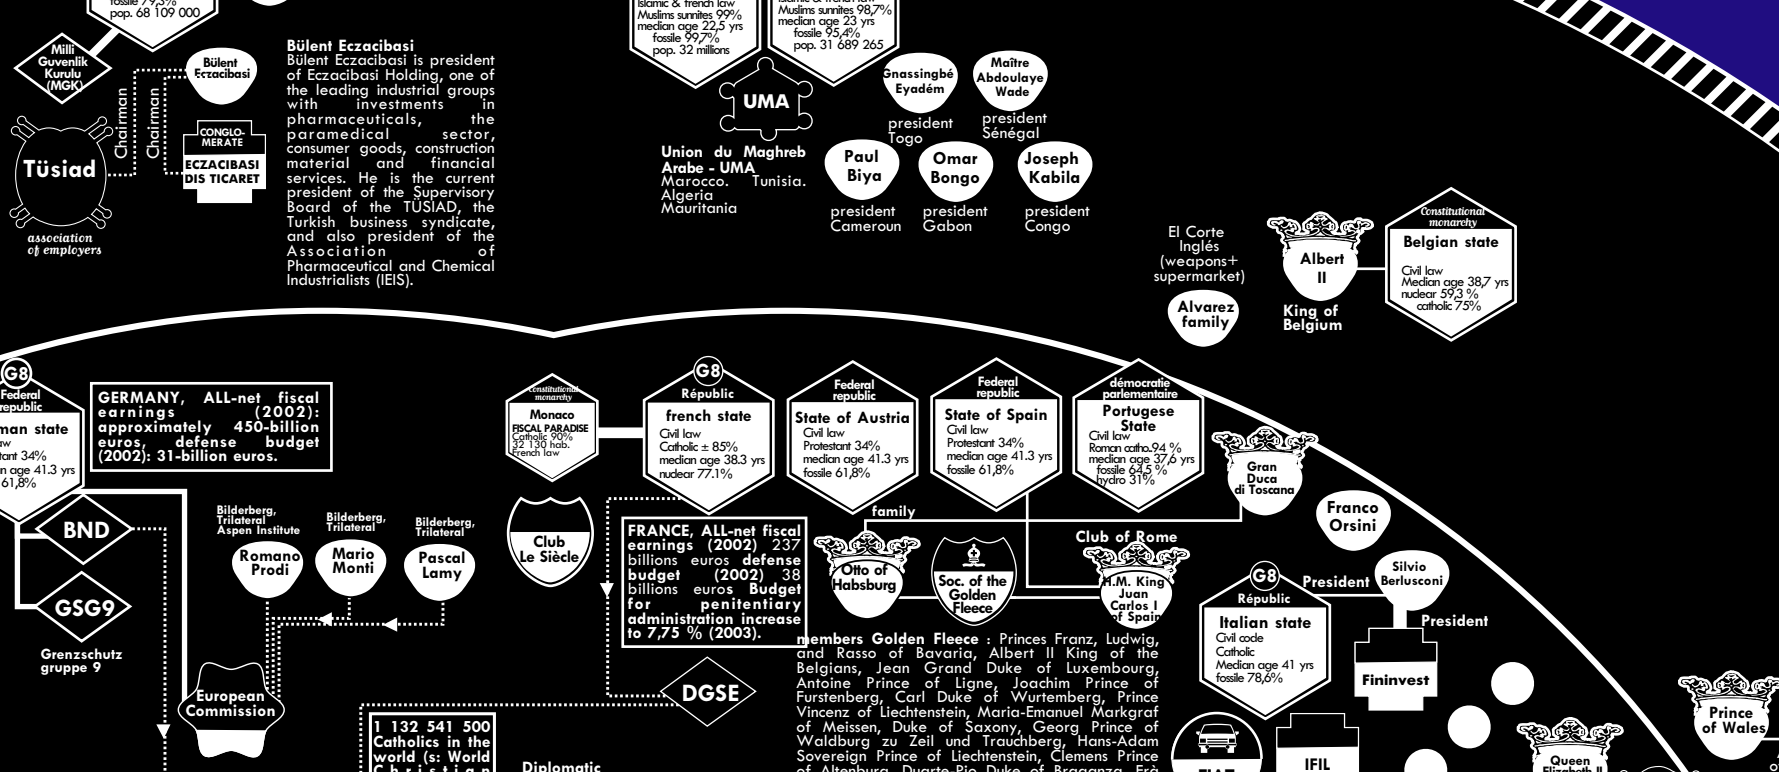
fossile 79,3%
pop. 68 109 000

Milli Guvenlik Kurulu (MGK)

Bülent Eczacibasi

Tüsiad

association of employers

Chairman

Chairman

CONGLOMERATE

ECZACIBASI DIS TICARET

Bülent Eczacibasi
Bülent Eczacibasi is president of Eczacibasi Holding, one of the leading industrial groups with investments in pharmaceuticals, the paramedical sector, consumer goods, construction material and financial services. He is the current president of the Supervisory Board of the TÜSIAD, the Turkish business syndicate, and also president of the Association of Pharmaceutical and Chemical Industrialists (IEIS).

islamic & french law
Muslims sunnites 99%
median age 22,5 yrs
fossile 99,7%
pop. 32 millions

Muslims sunnites 98,7%
median age 23 yrs
fossile 95,4%
pop. 31 689 265

UMA

Union du Maghreb Arabe - UMA
Marocco. Tunisia. Algeria
Mauritania

Gnassingbé Eyadém
president Togo

Maître Abdoulaye Wade
president Sénégal

Paul Biya
president Cameroun

Omar Bongo
president Gabon

Joseph Kabila
president Congo

El Corte Inglés (weapons+ supermarket)

Alvarez family

Albert II
King of Belgium

Constitutional monarchy
Belgian state
Civil law
Median age 38,7 yrs
nuclear 59,3 %
catholic 75%

G8
Federal republic
man state
law
tant 34%
an age 41.3 yrs
61,8%

GERMANY, ALL-net fiscal earnings (2002): approximately 450-billion euros, defense budget (2002): 31-billion euros.

BND

GSG9

Grenzschutz gruppe 9

Bilderberg, Trilateral Aspen Institute
Romano Prodi

Bilderberg, Trilateral
Mario Monti

Bilderberg, Trilateral
Pascal Lamy

European Commission

constitutional monarchy
Monaco
FISCAL PARADISE
Catholic 90%
32 130 hab.
French law

Club Le Siècle

G8
République
french state
Civil law
Catholic ± 85%
median age 38.3 yrs
nuclear 77.1%

FRANCE, ALL-net fiscal earnings (2002) 237 billions euros defense budget (2002) 38 billions euros Budget for penitentiary administration increase to 7,75 % (2003).

DGSE

Federal republic
State of Austria
Civil law
Protestant 34%
median age 41.3 yrs
fossile 61,8%

Federal republic
State of Spain
Civil law
Protestant 34%
median age 41.3 yrs
fossile 61,8%

démocratie parlementaire
Portugese State
Civil law
Roman catho.94 %
median age 37,6 yrs
fossile 64,5 %
hydro 31%

family

Otto of Habsburg

Soc. of the Golden Fleece

Club of Rome

H.M. King Juan Carlos I of Spain

Gran Duca di Toscana

Franco Orsini

members Golden Fleece : Princes Franz, Ludwig, and Rasso of Bavaria, Albert II King of the Belgians, Jean Grand Duke of Luxembourg, Antoine Prince of Ligne, Joachim Prince of Furstenberg, Carl Duke of Wurtemberg, Prince Vincenz of Liechtenstein, Maria-Emanuel Markgraf of Meissen, Duke of Saxony, Georg Prince of Waldburg zu Zeil und Trauchberg, Hans-Adam Sovereign Prince of Liechtenstein, Clemens Prince of Altenburg, Duarte-Pio Duke of Braganza, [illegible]

G8
République
Italian state
Civil code
Catholic
Median age 41 yrs
fossile 78,6%

President

Silvio Berlusconi

President

Fininvest

IFIL

FIAT

Queen Elizabeth II

Prince of Wales

1 132 541 500 Catholics in the world (s: World Christian

Diplomatic